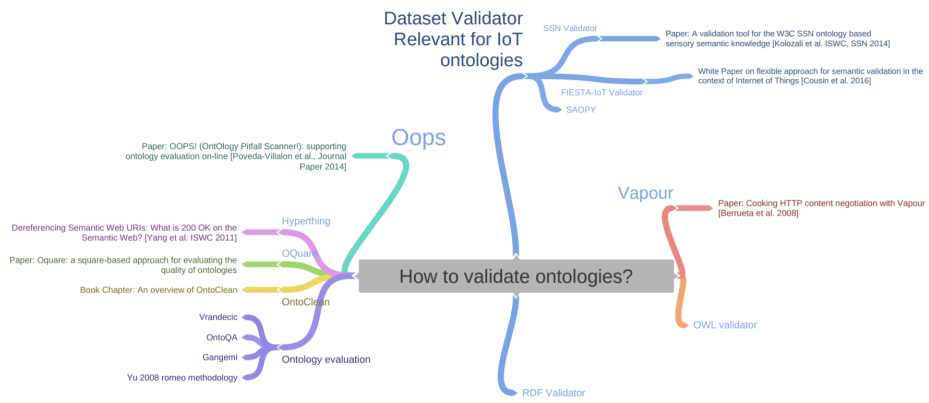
How to validate ontologies?

Dataset Validator Relevant for IoT ontologies

SSN Validator

Paper: A validation tool for the W3C SSN ontology based sensory semantic knowledge [Kolozali et al. ISWC, SSN 2014]

White Paper on flexible approach for semantic validation in the context of Internet of Things [Cousin et al. 2016]

FIESTA-IoT Validator

SAOPY

Oops

Paper: OOPS! (OntOlogy Pitfall Scanner!): supporting ontology evaluation on-line [Poveda-Villalon et al., Journal Paper 2014]

Hyperthing

Dereferencing Semantic Web URIs: What is 200 OK on the Semantic Web? [Yang et al. ISWC 2011]

OQuare

Paper: Oquare: a square-based approach for evaluating the quality of ontologies

OntoClean

Book Chapter: An overview of OntoClean

Ontology evaluation

Vrandecic

OntoQA

Gangemi

Yu 2008 romeo methodology

Vapour

Paper: Cooking HTTP content negotiation with Vapour [Berrueta et al. 2008]

OWL validator

RDF Validator